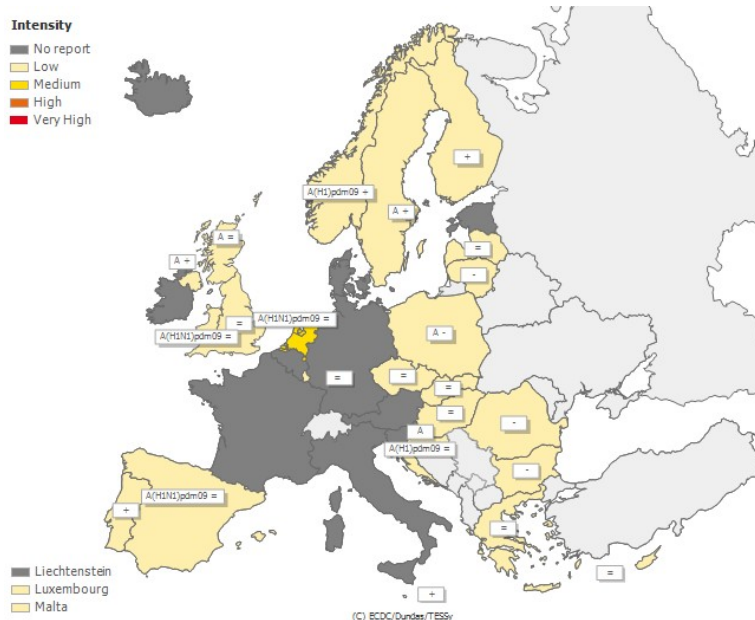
Intensity
No report
Low
Medium
High
Very High

A(H1)pdm09 +
+
A +
A =
A +
=
-
A(H1N1)pdm09 =
=
A(H1N1)pdm09 =
A -
=
=
=
=
A
A(H1)pdm09 =
-
-
A(H1N1)pdm09 =
+
=
=
+

Liechtenstein
Luxembourg
Malta

(C) ECDC/Dundas/TESSy